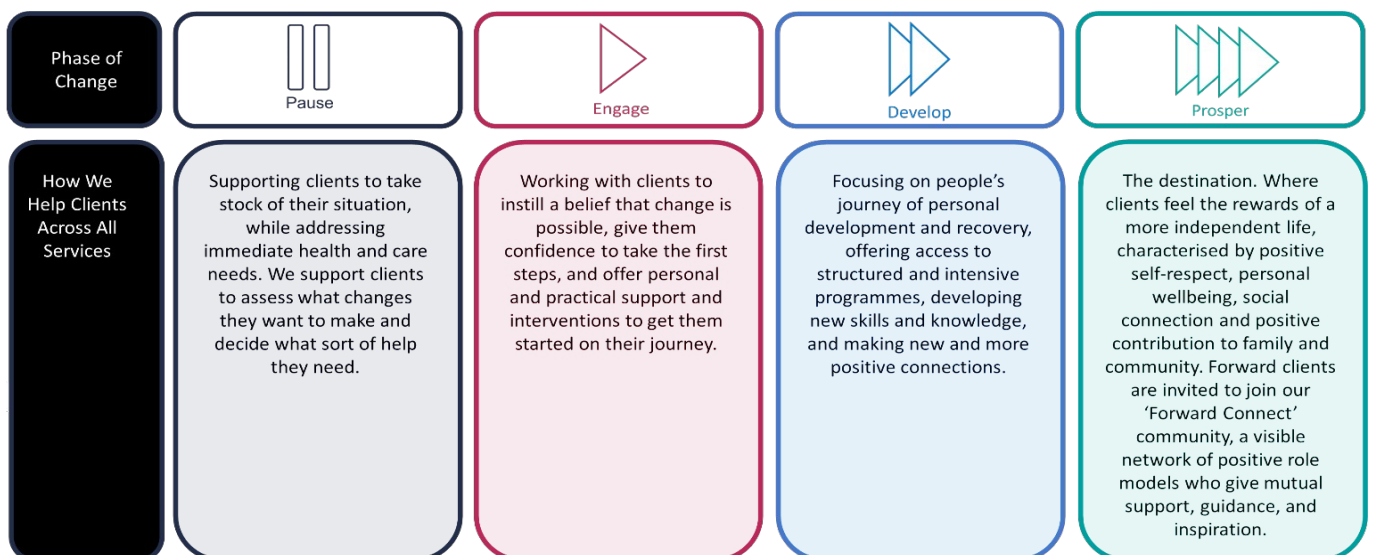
| Phase of Change | Pause | Engage | Develop | Prosper |
|---|---|---|---|---|
| How We Help Clients Across All Services | Supporting clients to take stock of their situation, while addressing immediate health and care needs. We support clients to assess what changes they want to make and decide what sort of help they need. | Working with clients to instill a belief that change is possible, give them confidence to take the first steps, and offer personal and practical support and interventions to get them started on their journey. | Focusing on people's journey of personal development and recovery, offering access to structured and intensive programmes, developing new skills and knowledge, and making new and more positive connections. | The destination. Where clients feel the rewards of a more independent life, characterised by positive self-respect, personal wellbeing, social connection and positive contribution to family and community. Forward clients are invited to join our 'Forward Connect' community, a visible network of positive role models who give mutual support, guidance, and inspiration. |